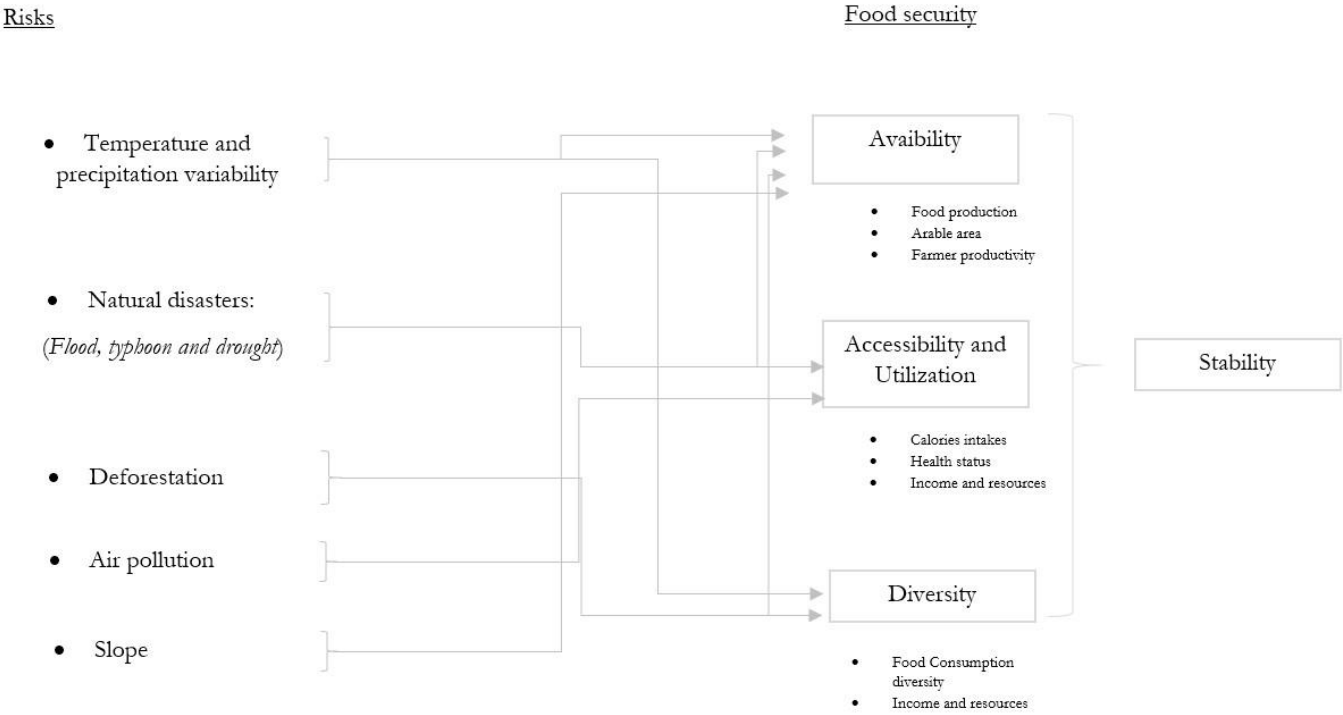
Risks

Food security

- Temperature and precipitation variability

- Natural disasters:

(*Flood, typhoon and drought*)

- Deforestation

- Air pollution

- Slope

Avaibility

- Food production
- Arable area
- Farmer productivity

Accessibility and Utilization

- Calories intakes
- Health status
- Income and resources

Diversity

- Food Consumption diversity
- Income and resources

Stability